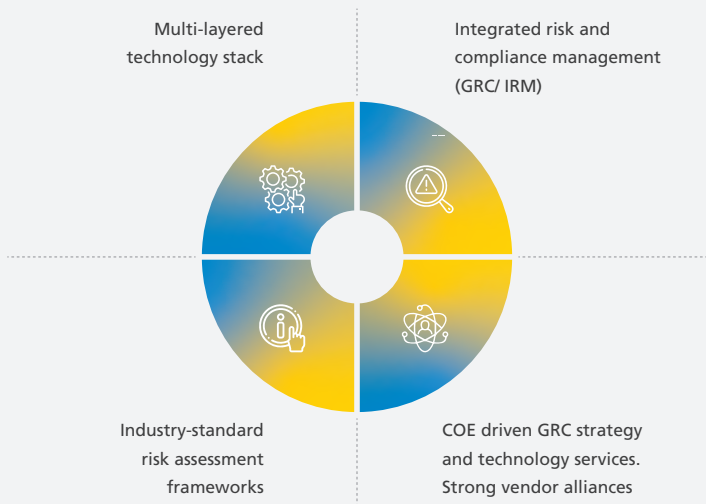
Multi-layered technology stack

Integrated risk and compliance management (GRC/ IRM)

Industry-standard risk assessment frameworks

COE driven GRC strategy and technology services. Strong vendor alliances